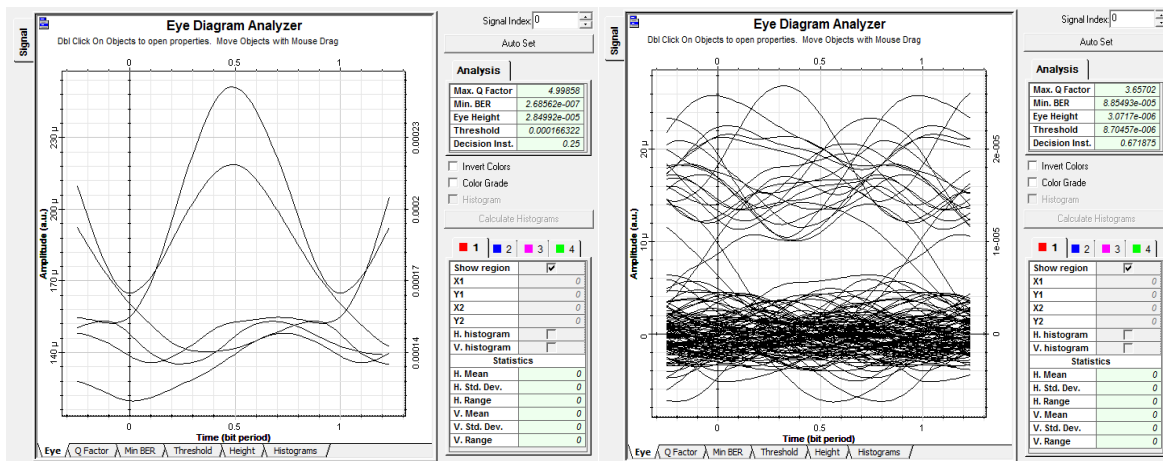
Signal

Eye Diagram Analyzer
Dbl Click On Objects to open properties. Move Objects with Mouse Drag

0 0.5 1

230 μ
200 μ
170 μ
140 μ

Amplitude (a.u.)

0.00023
0.0002
0.00017
0.00014

0 0.5 1
Time (bit period)

Eye Q Factor Min BER Threshold Height Histograms

Signal Index: 0
Auto Set

Analysis

| | |
|---|---|
| Max. Q Factor | 4.99858 |
| Min. BER | 2.68562e-007 |
| Eye Height | 2.84992e-005 |
| Threshold | 0.000166322 |
| Decision Inst. | 0.25 |

Invert Colors
Color Grade
Histogram
Calculate Histograms

1 2 3 4

| | |
|---|---|
| Show region | ☑ |
| X1 | 0 |
| Y1 | 0 |
| X2 | 0 |
| Y2 | 0 |
| H. histogram | ☐ |
| V. histogram | ☐ |
| Statistics | |
| H. Mean | 0 |
| H. Std. Dev. | 0 |
| H. Range | 0 |
| V. Mean | 0 |
| V. Std. Dev. | 0 |
| V. Range | 0 |

Signal

Eye Diagram Analyzer
Dbl Click On Objects to open properties. Move Objects with Mouse Drag

0 0.5 1

20 μ
10 μ
0

Amplitude (a.u.)

2e-005
1e-005
0

0 0.5 1
Time (bit period)

Eye Q Factor Min BER Threshold Height Histograms

Signal Index: 0
Auto Set

Analysis

| | |
|---|---|
| Max. Q Factor | 3.65702 |
| Min. BER | 8.85493e-005 |
| Eye Height | 3.0717e-006 |
| Threshold | 8.70457e-006 |
| Decision Inst. | 0.671875 |

Invert Colors
Color Grade
Histogram
Calculate Histograms

1 2 3 4

| | |
|---|---|
| Show region | ☑ |
| X1 | 0 |
| Y1 | 0 |
| X2 | 0 |
| Y2 | 0 |
| H. histogram | ☐ |
| V. histogram | ☐ |
| Statistics | |
| H. Mean | 0 |
| H. Std. Dev. | 0 |
| H. Range | 0 |
| V. Mean | 0 |
| V. Std. Dev. | 0 |
| V. Range | 0 |